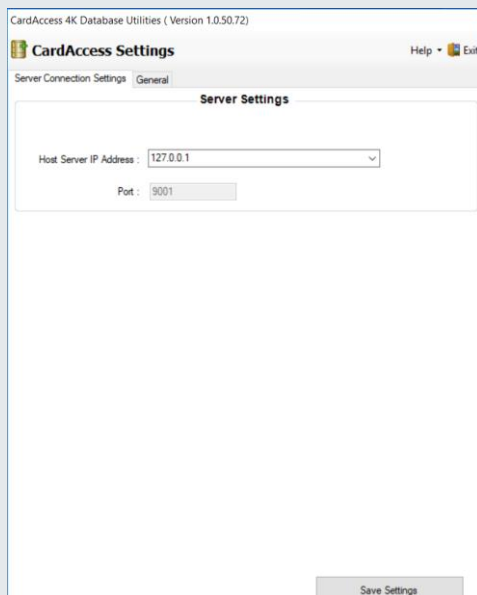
CardAccess 4K Database Utilities ( Version 1.0.50.72)

CardAccess Settings

Help ▾ Exit

Server Connection Settings General

Server Settings

Host Server IP Address : 127.0.0.1

Port : 9001

Save Settings